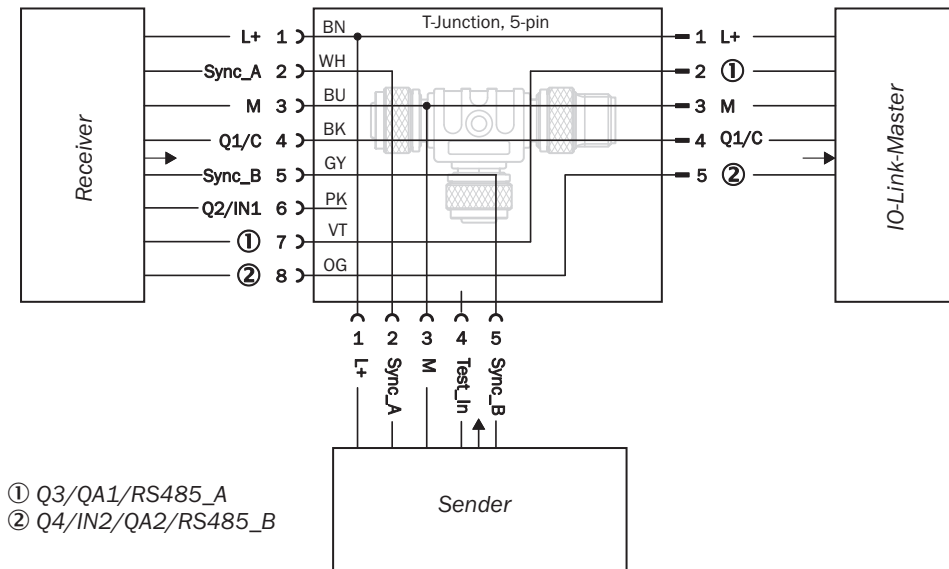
Receiver

L+ 1
Sync_A 2
M 3
Q1/C 4
Sync_B 5
Q2/IN1 6
① 7
② 8

T-Junction, 5-pin

BN
WH
BU
BK
GY
PK
VT
OG

1 L+
2 ①
3 M
4 Q1/C
5 ②

IO-Link-Master

1 L+
2 Sync_A
3 M
4 Test_In
5 Sync_B

Sender

① Q3/QA1/RS485_A
② Q4/IN2/QA2/RS485_B